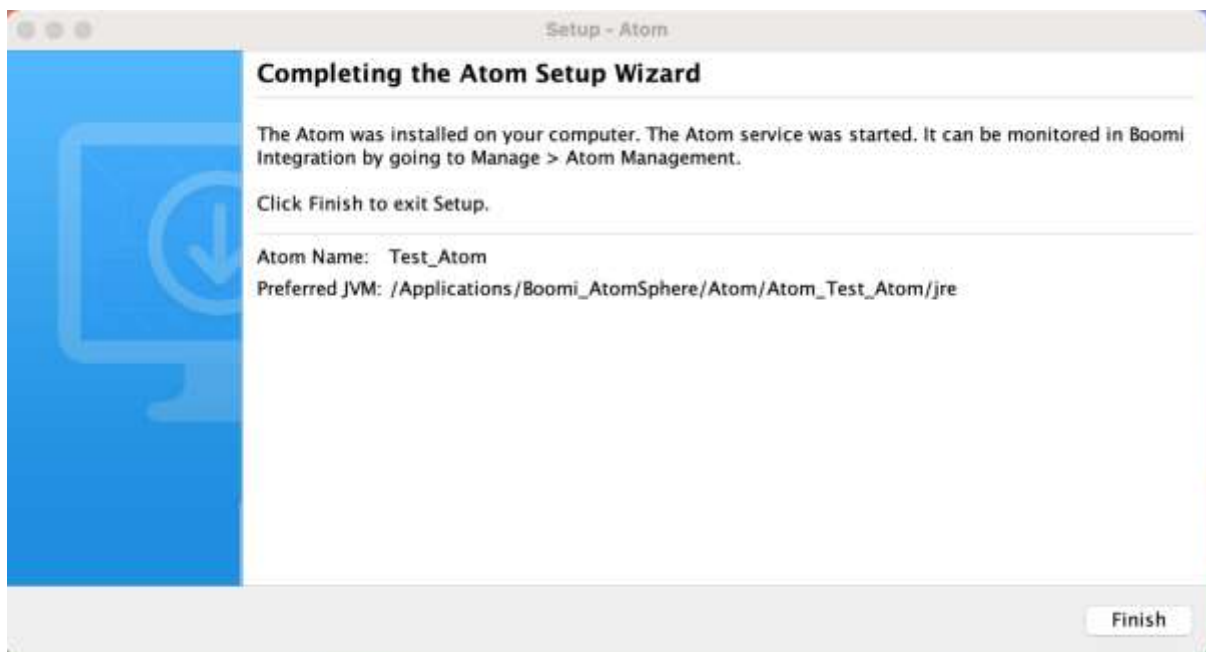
Setup - Atom

Completing the Atom Setup Wizard

The Atom was installed on your computer. The Atom service was started. It can be monitored in Boomi Integration by going to Manage > Atom Management.

Click Finish to exit Setup.

Atom Name: Test_Atom

Preferred JVM: /Applications/Boomi_AtomSphere/Atom/Atom_Test_Atom/jre

Finish